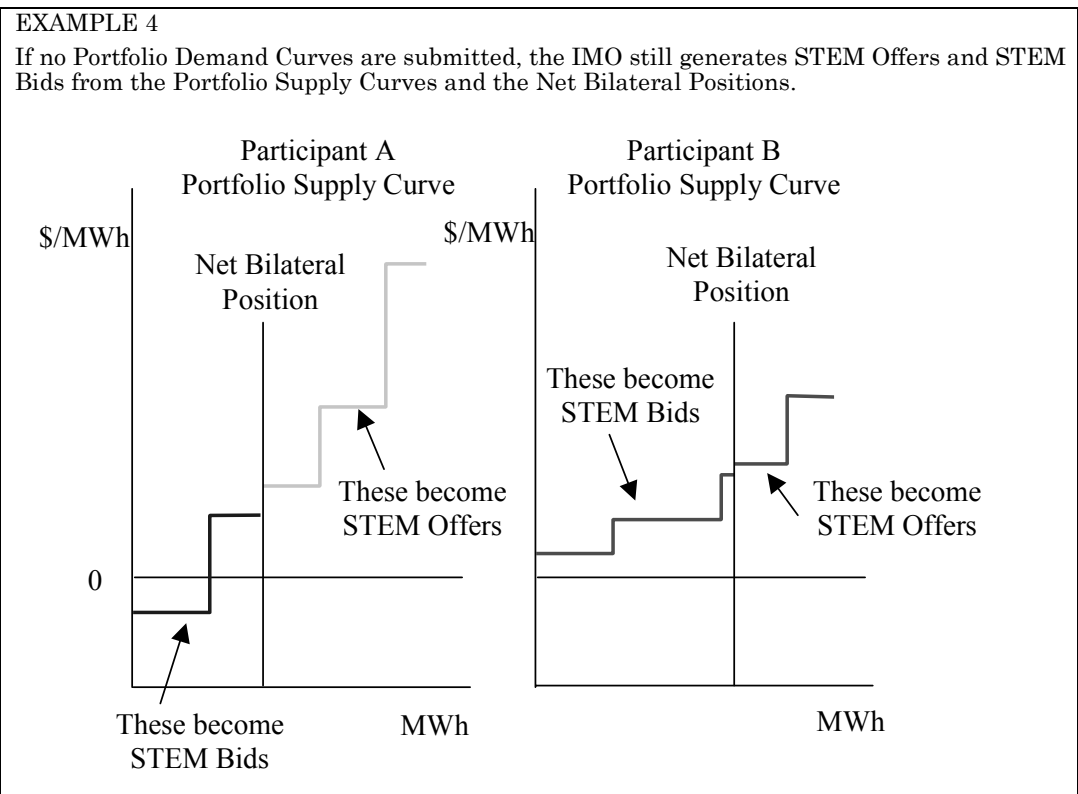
EXAMPLE 4

If no Portfolio Demand Curves are submitted, the IMO still generates STEM Offers and STEM Bids from the Portfolio Supply Curves and the Net Bilateral Positions.

Participant A
Portfolio Supply Curve

\$/MWh

Net Bilateral Position

These become STEM Offers

0

These become STEM Bids

MWh

Participant B
Portfolio Supply Curve

\$/MWh

Net Bilateral Position

These become STEM Bids

These become STEM Offers

MWh